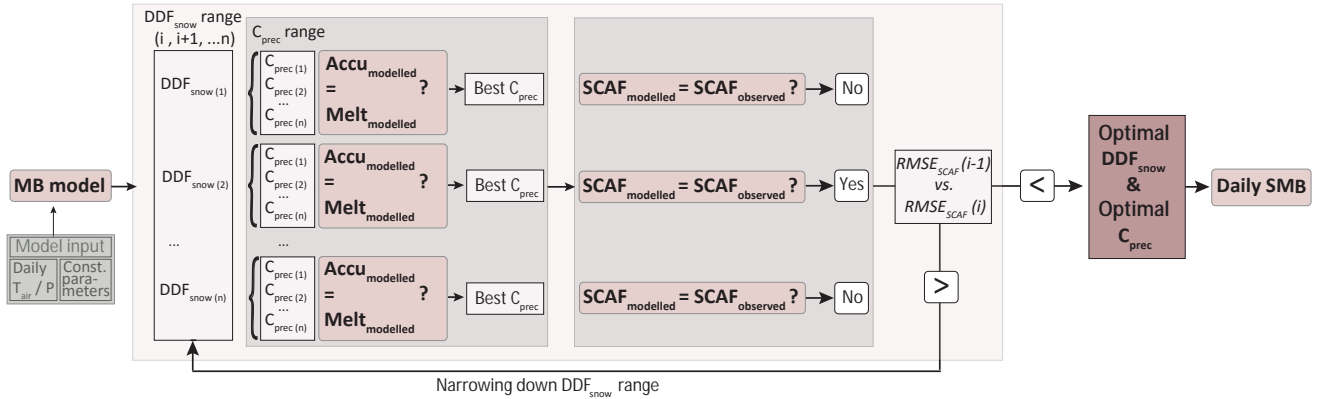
MB model

Model input
Daily $T_{air}$ / P
Const. parameters

$DDF_{snow}$ range (i , i+1, ...n)

$DDF_{snow (1)}$
$DDF_{snow (2)}$
...
$DDF_{snow (n)}$

$C_{prec}$ range

$C_{prec (1)}$
$C_{prec (2)}$
...
$C_{prec (n)}$
$Accu_{modelled}$ = $Melt_{modelled}$ ?
Best $C_{prec}$

$C_{prec (1)}$
$C_{prec (2)}$
...
$C_{prec (n)}$
$Accu_{modelled}$ = $Melt_{modelled}$ ?
Best $C_{prec}$

...

$C_{prec (1)}$
$C_{prec (2)}$
...
$C_{prec (n)}$
$Accu_{modelled}$ = $Melt_{modelled}$ ?
Best $C_{prec}$

$SCAF_{modelled}$ = $SCAF_{observed}$ ? No
$SCAF_{modelled}$ = $SCAF_{observed}$ ? Yes
$SCAF_{modelled}$ = $SCAF_{observed}$ ? No

$RMSE_{SCAF}(i-1)$ vs. $RMSE_{SCAF}(i)$

<

>

Optimal $DDF_{snow}$ & Optimal $C_{prec}$

Daily SMB

Narrowing down $DDF_{snow}$ range